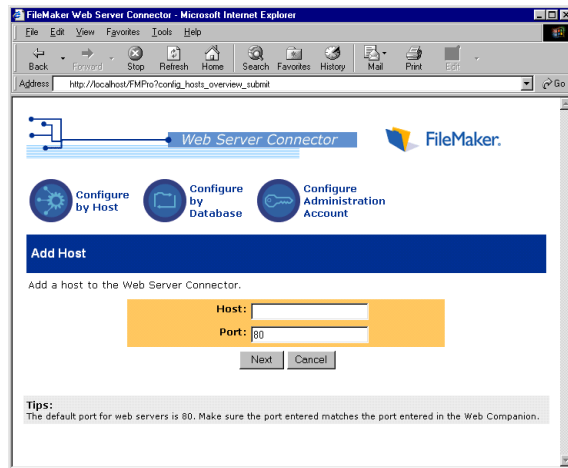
FileMaker Web Server Connector - Microsoft Internet Explorer

File Edit View Favorites Tools Help

Back Forward Stop Refresh Home Search Favorites History Mail Print Edit

Address http://localhost/FMPro?config_hosts_overview_submit

Go

Web Server Connector

FileMaker.

Configure by Host

Configure by Database

Configure Administration Account

Add Host

Add a host to the Web Server Connector.

| Host: | |
|---|---|
| Port: | 80 |

Next Cancel

Tips:
The default port for web servers is 80. Make sure the port entered matches the port entered in the Web Companion.